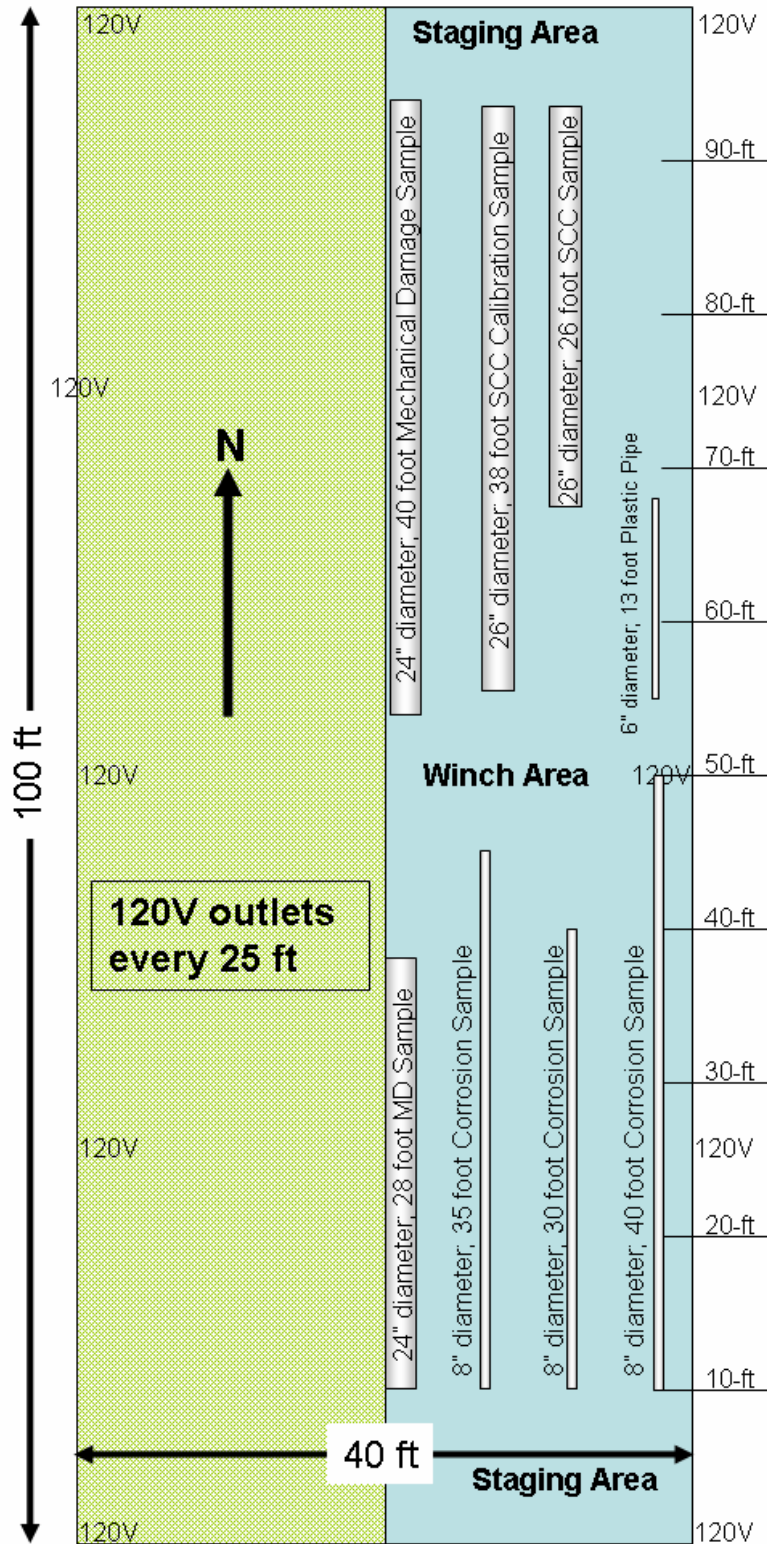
120V

Staging Area

120V

24" diameter, 40 foot Mechanical Damage Sample

26" diameter, 38 foot SCC Calibration Sample

26" diameter, 26 foot SCC Sample

90-ft

80-ft

120V

120V

N

70-ft

6" diameter, 13 foot Plastic Pipe

60-ft

100 ft

120V

Winch Area

120V

50-ft

120V outlets every 25 ft

40-ft

24" diameter, 28 foot MD Sample

8" diameter, 35 foot Corrosion Sample

8" diameter, 30 foot Corrosion Sample

8" diameter, 40 foot Corrosion Sample

30-ft

120V

120V

20-ft

10-ft

40 ft

Staging Area

120V

120V